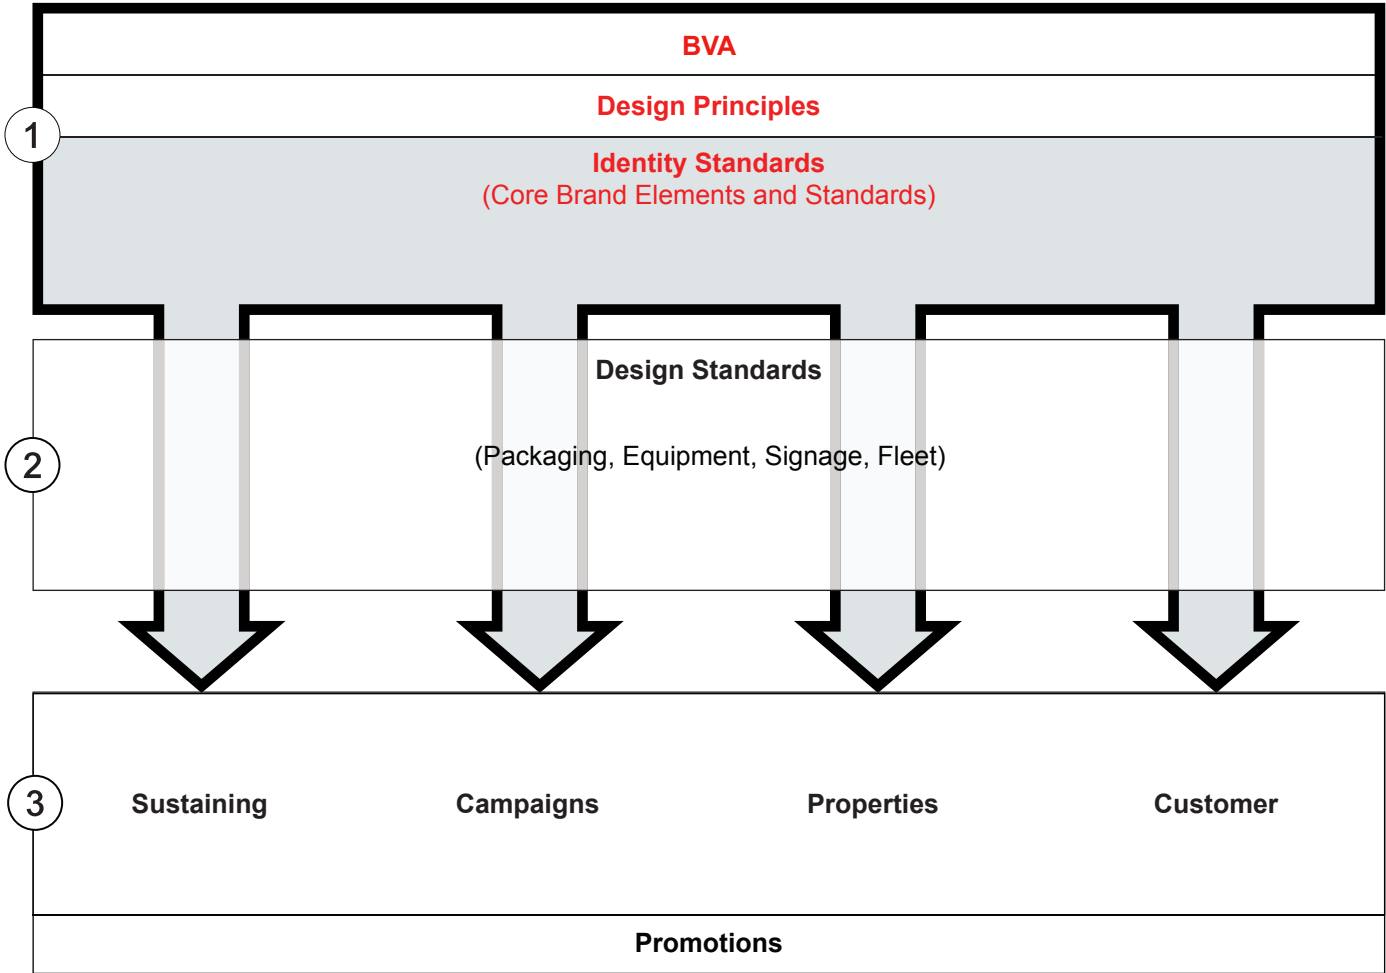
BVA

1

Design Principles

Identity Standards
(Core Brand Elements and Standards)

Design Standards

2

(Packaging, Equipment, Signage, Fleet)

3

Sustaining

Campaigns

Properties

Customer

Promotions